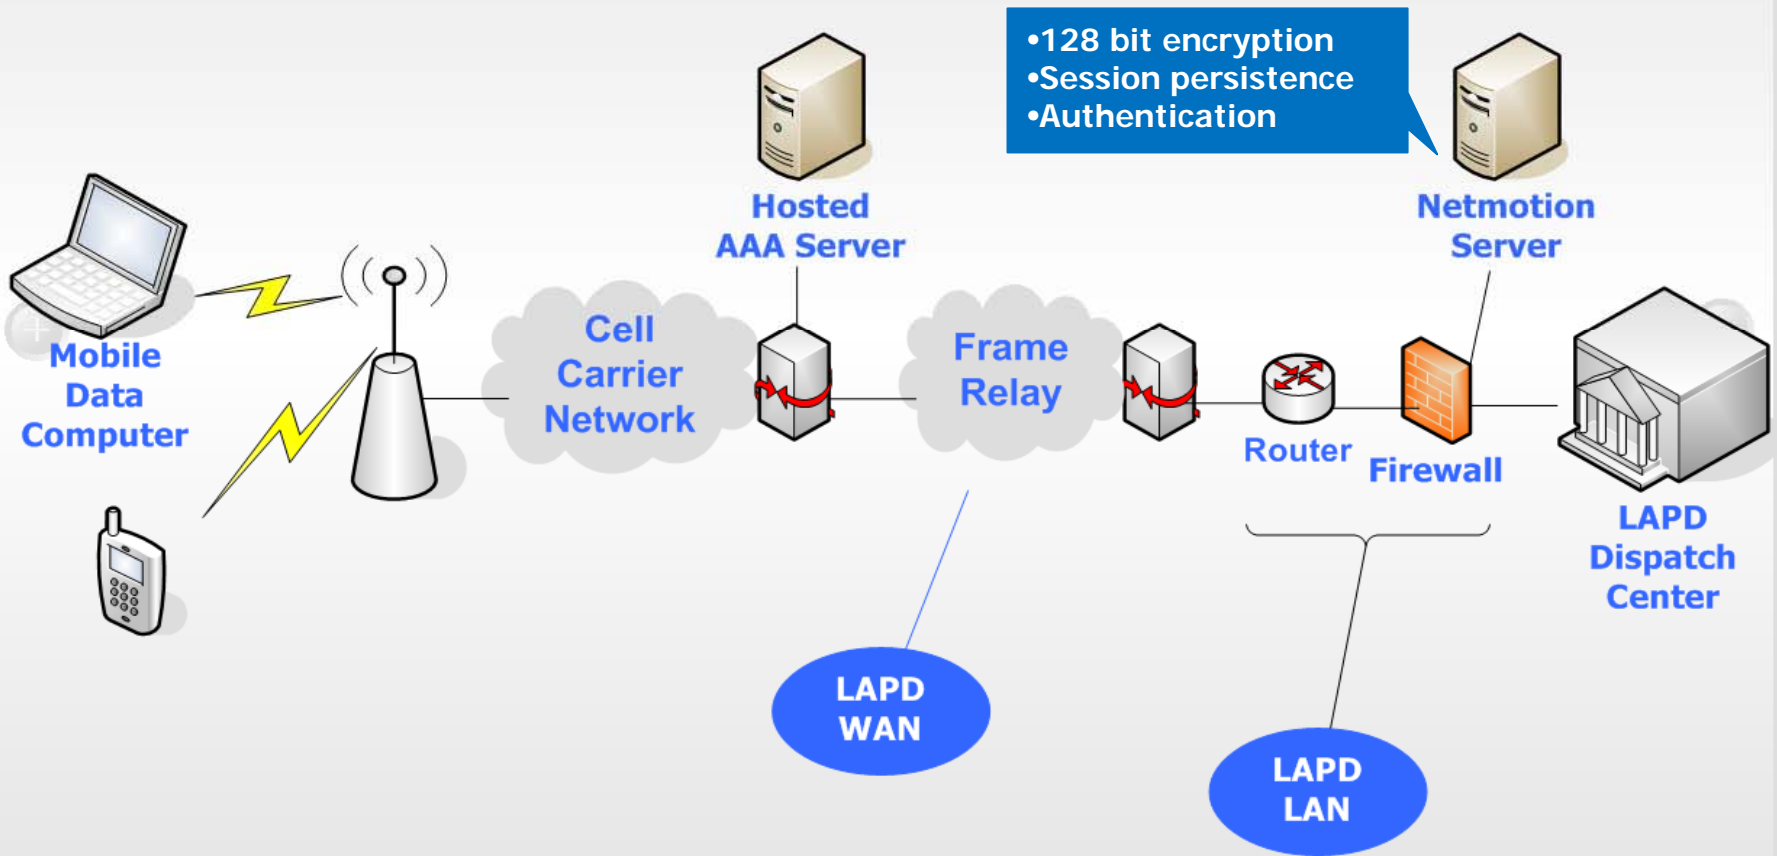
•128 bit encryption
•Session persistence
•Authentication

Hosted AAA Server

Netmotion Server

Mobile Data Computer

Cell Carrier Network

Frame Relay

Router

Firewall

LAPD Dispatch Center

LAPD WAN

LAPD LAN